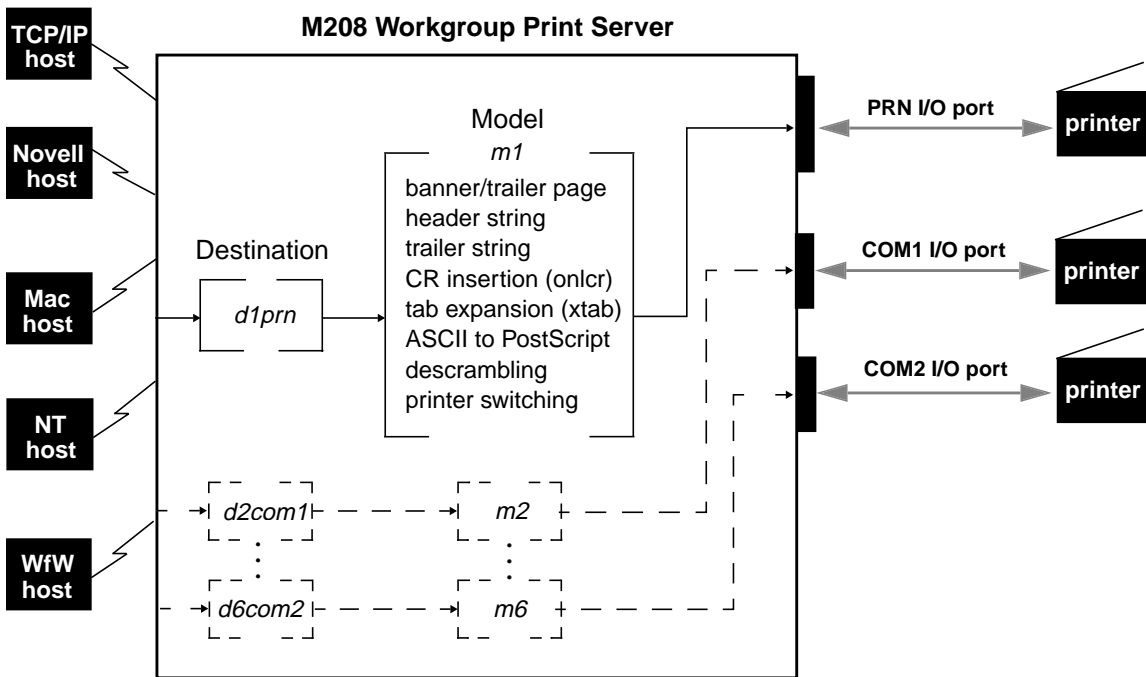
M208 Workgroup Print Server

TCP/IP host

Novell host

Mac host

NT host

WfW host

Destination

d1prn

Model

m1

banner/trailer page
header string
trailer string
CR insertion (onlcr)
tab expansion (xtab)
ASCII to PostScript
descrambling
printer switching

d2com1

m2

d6com2

m6

PRN I/O port

COM1 I/O port

COM2 I/O port

printer

printer

printer